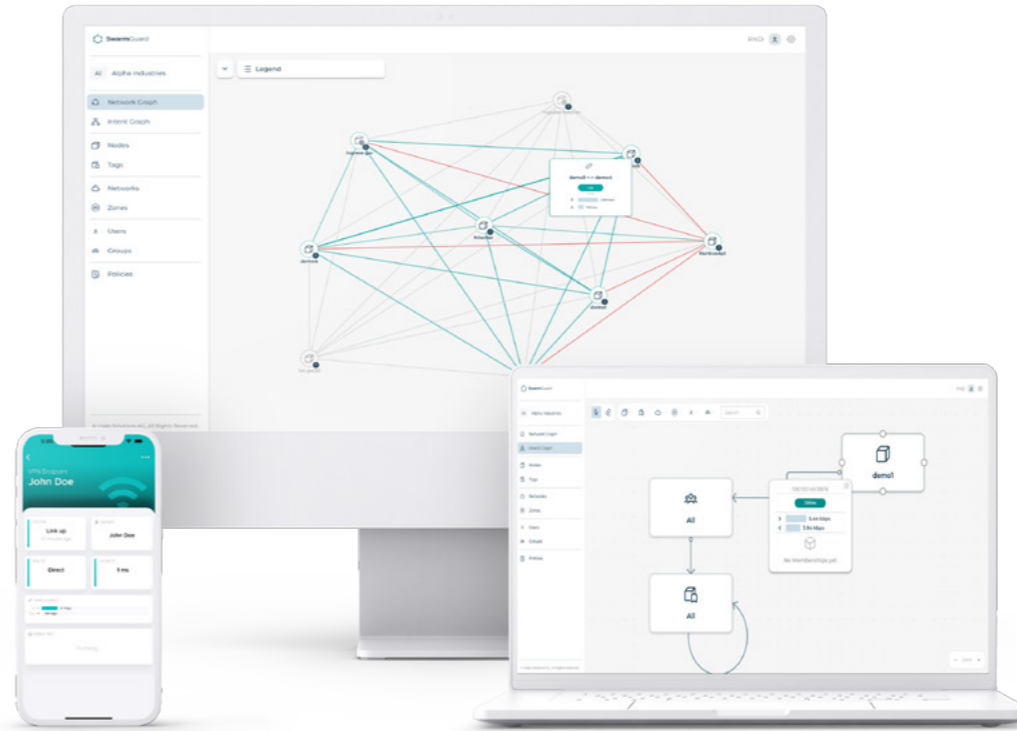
SwarmGuard

AI Alpha Industries

Network Graph
Intent Graph
Nodes
Tags
Networks
Zones
Users
Groups
Policies

Legend

demo1 <-> demo4

demo1

All

All

No Memberships yet

John Doe

Link up

John Doe

Direct

5 ms